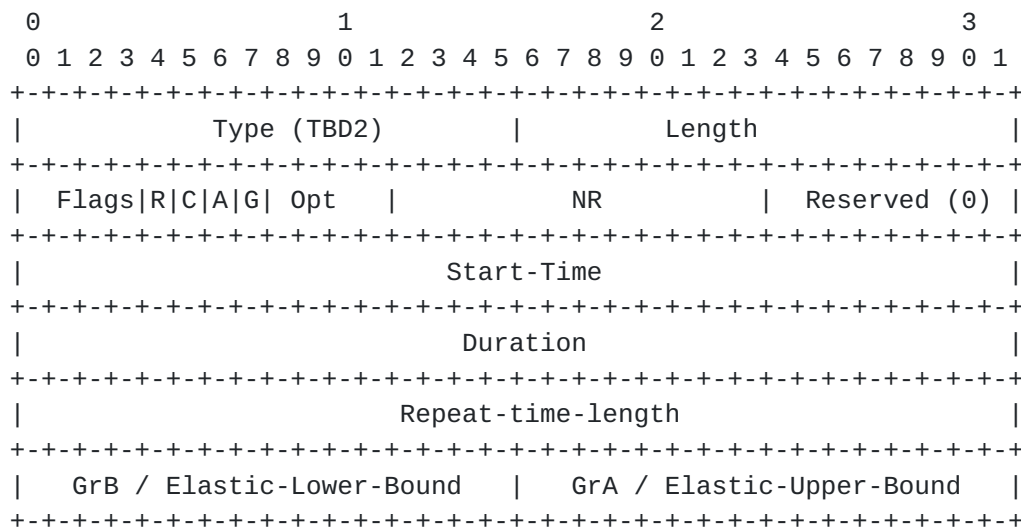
```
 0                   1                   2                   3
 0 1 2 3 4 5 6 7 8 9 0 1 2 3 4 5 6 7 8 9 0 1 2 3 4 5 6 7 8 9 0 1
+-+-+-+-+-+-+-+-+-+-+-+-+-+-+-+-+-+-+-+-+-+-+-+-+-+-+-+-+-+-+-+-+
|          Type (TBD2)          |          Length               |
+-+-+-+-+-+-+-+-+-+-+-+-+-+-+-+-+-+-+-+-+-+-+-+-+-+-+-+-+-+-+-+-+
|  Flags|R|C|A|G| Opt   |          NR           | Reserved (0) |
+-+-+-+-+-+-+-+-+-+-+-+-+-+-+-+-+-+-+-+-+-+-+-+-+-+-+-+-+-+-+-+-+
|                        Start-Time                             |
+-+-+-+-+-+-+-+-+-+-+-+-+-+-+-+-+-+-+-+-+-+-+-+-+-+-+-+-+-+-+-+-+
|                         Duration                              |
+-+-+-+-+-+-+-+-+-+-+-+-+-+-+-+-+-+-+-+-+-+-+-+-+-+-+-+-+-+-+-+-+
|                    Repeat-time-length                         |
+-+-+-+-+-+-+-+-+-+-+-+-+-+-+-+-+-+-+-+-+-+-+-+-+-+-+-+-+-+-+-+-+
|   GrB / Elastic-Lower-Bound   |   GrA / Elastic-Upper-Bound   |
+-+-+-+-+-+-+-+-+-+-+-+-+-+-+-+-+-+-+-+-+-+-+-+-+-+-+-+-+-+-+-+-+
```